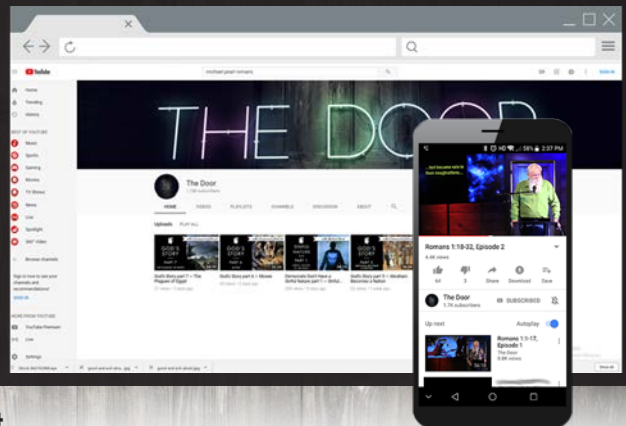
YouTube
michael pearl romans
SIGN IN
Home
Trending
History
BEST OF YOUTUBE
Music
Sports
Gaming
Movies
TV Shows
News
Live
Spotlight
360° Video
Browse channels
Sign in now to see your channels and recommendations!
SIGN IN
MORE FROM YOUTUBE
YouTube Premium
Live
Settings
THE DOOR
The Door
1.7K subscribers
HOME
VIDEOS
PLAYLISTS
CHANNELS
DISCUSSION
ABOUT
Uploads
PLAY ALL
GOD'S STORY
God's Story part 7 ~ The Plagues of Egypt
God's Story part 6 ~ Moses
Democrats Don't Have a Sinful Nature part 1 ~ Sinful...
God's Story part 5 ~ Abraham Becomes a Nation
...but became vain in their imaginations...
2:37 PM
Romans 1:18-32, Episode 2
4.4K views
64
3
Share
Download
Save
The Door
1.7K subscribers
SUBSCRIBED
Up next
Autoplay
Romans 1:1-17, Episode 1
The Door
6.9K views
Show all